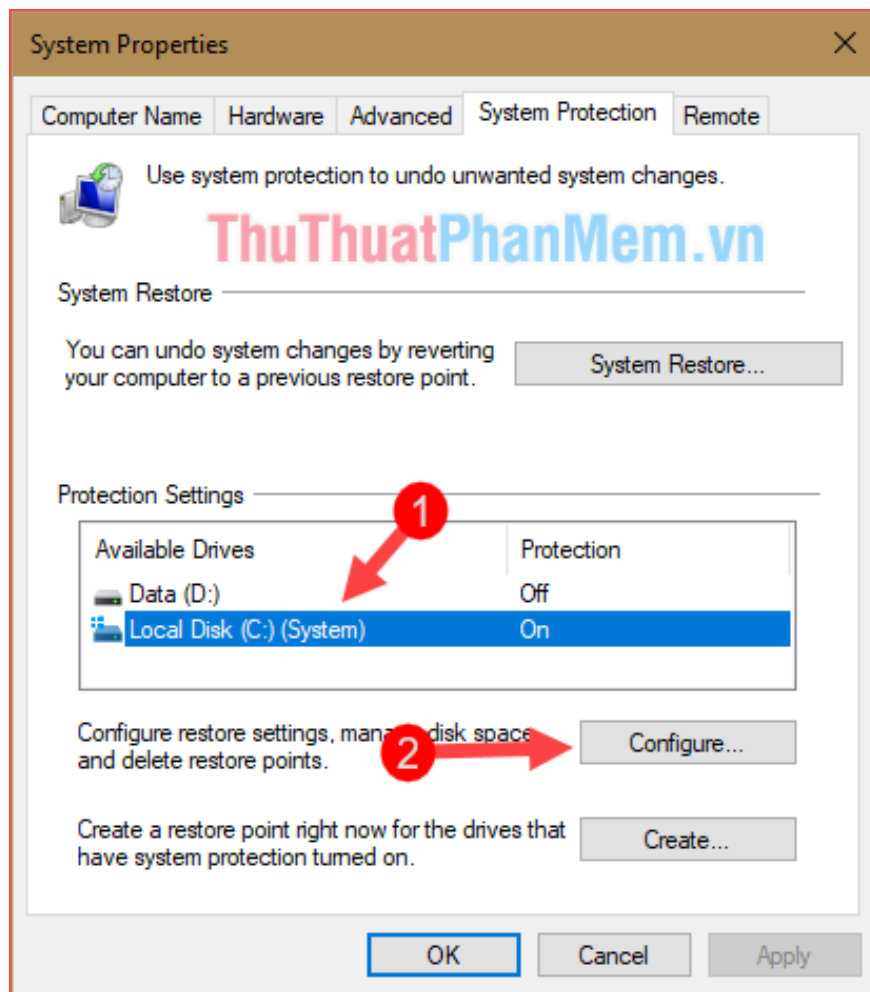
System Properties

Computer Name | Hardware | Advanced | System Protection | Remote

Use system protection to undo unwanted system changes.

ThuThuatPhanMem.vn

System Restore

You can undo system changes by reverting your computer to a previous restore point.

System Restore...

Protection Settings

1

| Available Drives | Protection |
|---|---|
| Data (D:) | Off |
| Local Disk (C:) (System) | On |

Configure restore settings, mana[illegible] disk space and delete restore points.

2

Configure...

Create a restore point right now for the drives that have system protection turned on.

Create...

OK Cancel Apply